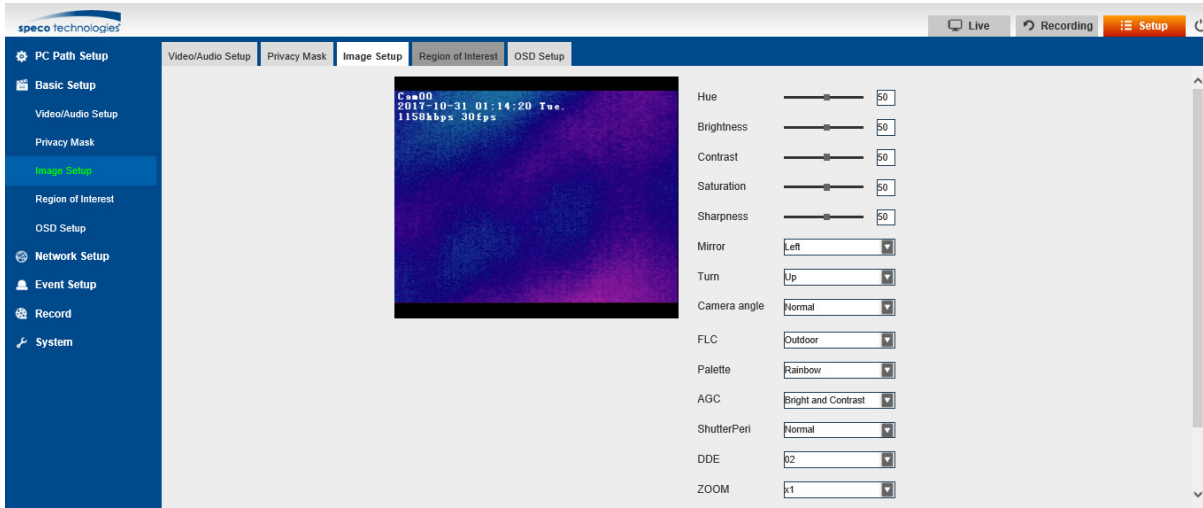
speco technologies

Live
Recording
Setup

PC Path Setup
Basic Setup
Video/Audio Setup
Privacy Mask
Image Setup
Region of Interest
OSD Setup
Network Setup
Event Setup
Record
System

Video/Audio Setup
Privacy Mask
Image Setup
Region of Interest
OSD Setup

Cam00
2017-10-31 01:14:20 Tue.
1158kbps 30fps

Hue 50
Brightness 50
Contrast 50
Saturation 50
Sharpness 50
Mirror Left
Turn Up
Camera angle Normal
FLC Outdoor
Palette Rainbow
AGC Bright and Contrast
ShutterPeri Normal
DDE 02
ZOOM x1